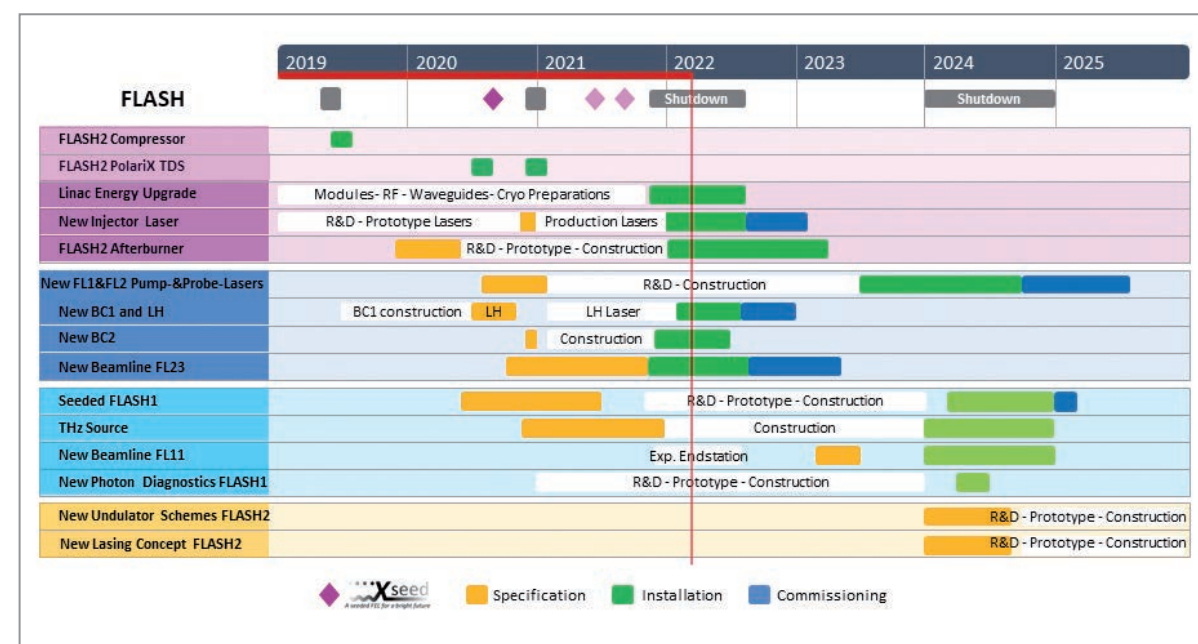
| FLASH | 2019 | 2020 | 2021 | 2022 | 2023 | 2024 | 2025 |
|---|---|---|---|---|---|---|---|
| | | | | Shutdown | | Shutdown | |
| FLASH2 Compressor | | | | | | | |
| FLASH2 PolariX TDS | | | | | | | |
| Linac Energy Upgrade | Modules - RF - Waveguides - Cryo Preparations | | | | | | |
| New Injector Laser | R&D - Prototype Lasers | | Production Lasers | | | | |
| FLASH2 Afterburner | | R&D - Prototype - Construction | | | | | |
| New FL1&FL2 Pump-&Probe-Lasers | | | R&D - Construction | | | | |
| New BC1 and LH | BC1 construction | LH | LH Laser | | | | |
| New BC2 | | | Construction | | | | |
| New Beamline FL23 | | | | | | | |
| Seeded FLASH1 | | | R&D - Prototype - Construction | | | | |
| THz Source | | | | Construction | | | |
| New Beamline FL11 | | | Exp. Endstation | | | | |
| New Photon Diagnostics FLASH1 | | | R&D - Prototype - Construction | | | | |
| New Undulator Schemes FLASH2 | | | | | | R&D - Prototype - Construction | |
| New Lasing Concept FLASH2 | | | | | | R&D - Prototype - Construction | |

Xseed A seeded FEL for a bright future
Specification
Installation
Commissioning